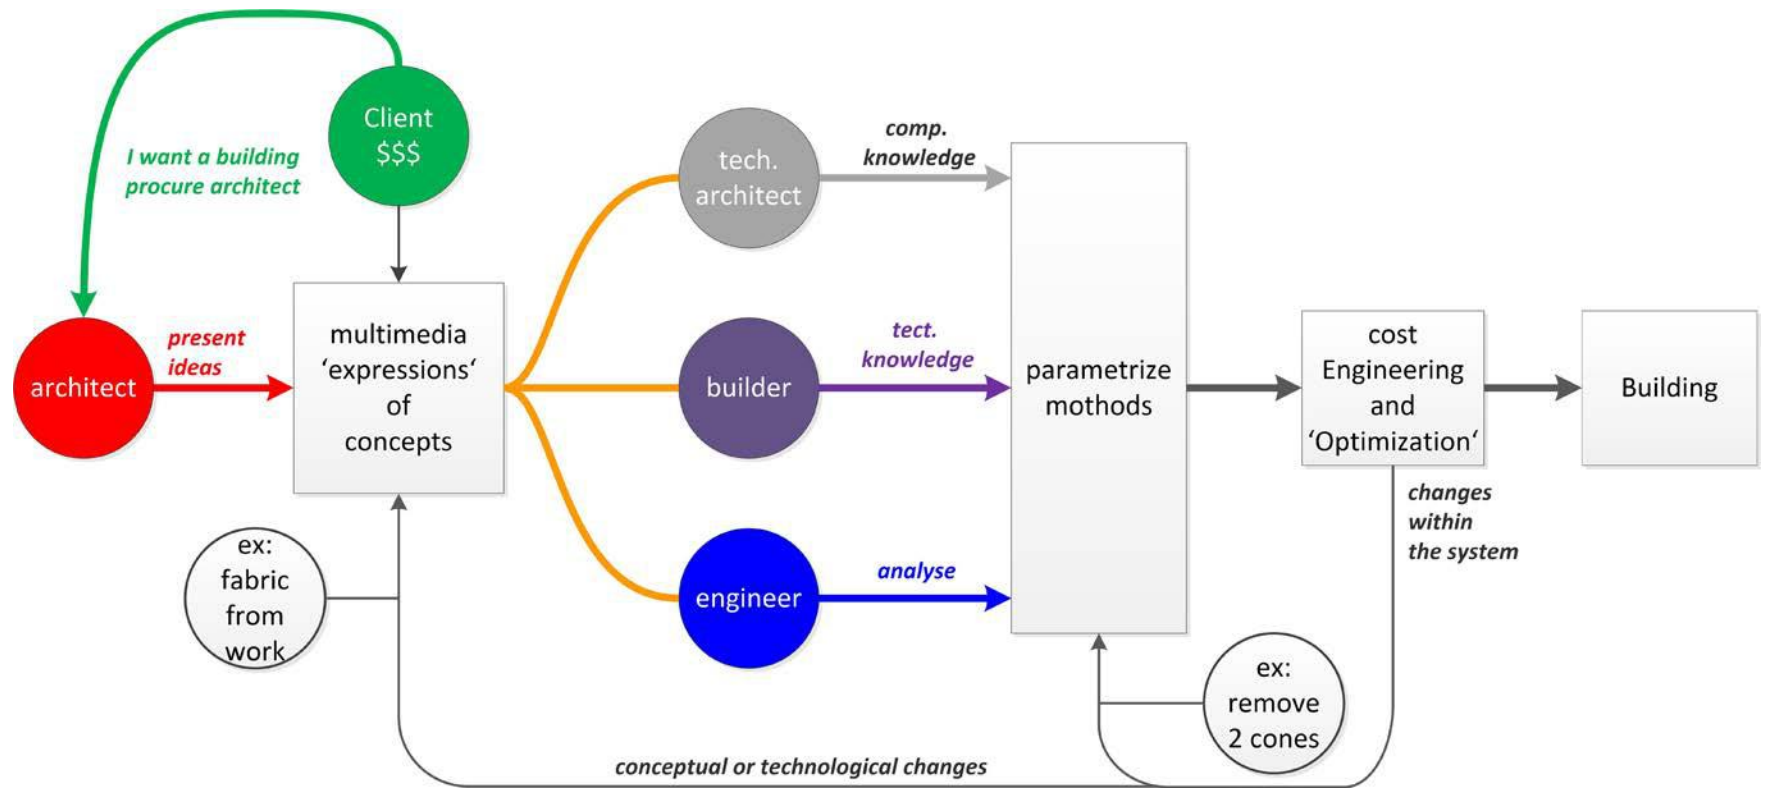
Client
$$$

I want a building
procure architect

architect

present
ideas

multimedia
'expressions'
of
concepts

tech.
architect

comp.
knowledge

builder

tect.
knowledge

engineer

analyse

parametrize
mothods

cost
Engineering
and
'Optimization'

Building

changes
within
the system

ex:
fabric
from
work

ex:
remove
2 cones

conceptual or technological changes